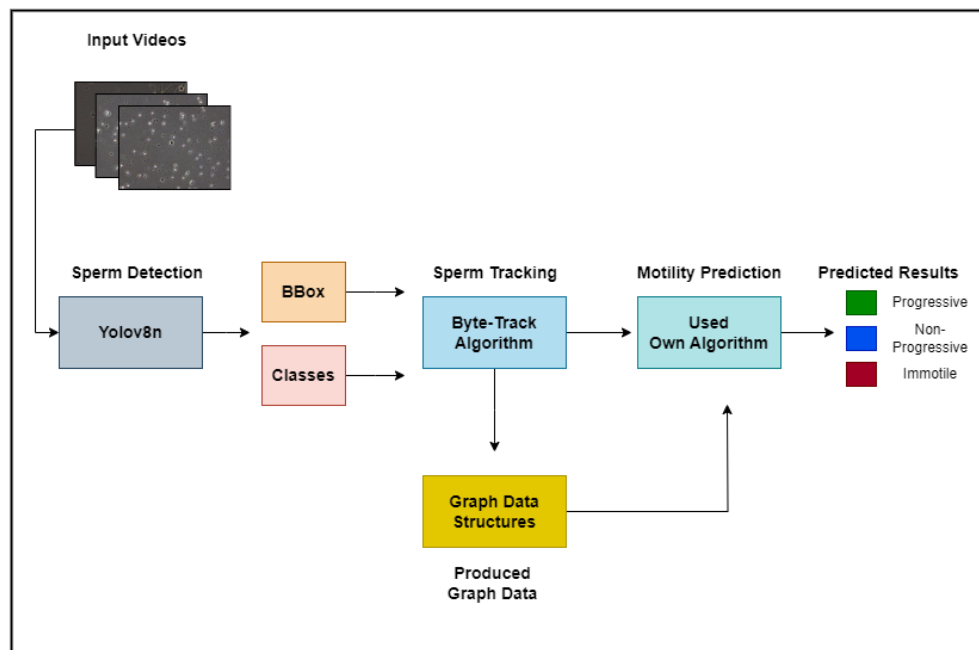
Input Videos

Sperm Detection

Yolov8n

BBox

Classes

Sperm Tracking

Byte-Track Algorithm

Motility Prediction

Used Own Algorithm

Predicted Results

Progressive

Non-Progressive

Immotile

Graph Data Structures

Produced Graph Data